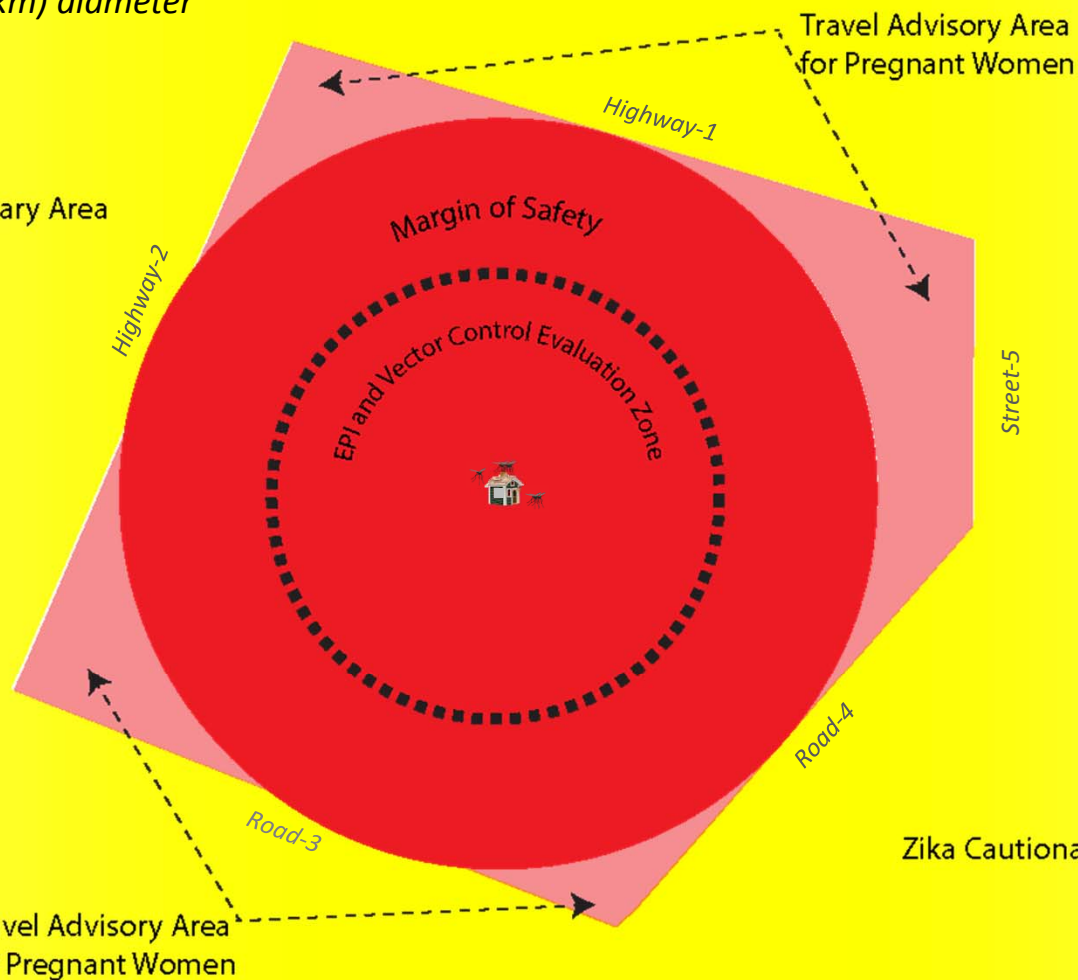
km) diameter

Travel Advisory Area for Pregnant Women

Highway-1

ary Area

Margin of Safety

Highway-2

EPI and Vector Control Evaluation Zone

Street-5

Road-4

Road-3

Zika Cautiona

vel Advisory Area Pregnant Women